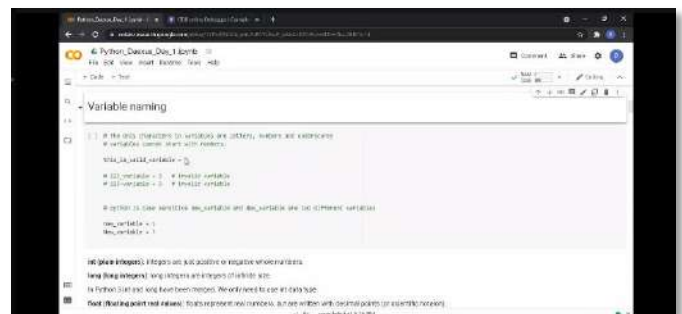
Python_Daseus_Day_1.ipynb

File Edit View Insert Runtime Tools Help

+ Code + Text

Comment Share

Variable naming

[ ] # the only characters in variables are letters, numbers and underscores
# variables cannot start with numbers

this_is_valid_variable = 1

# 123_variable = 1 # invalid variable
# 123-variable = 1 # invalid variable

# python is case sensitive new_variable and New_variable are two different variables

new_variable = 1
New_variable = 1

int (plain integers): integers are just positive or negative whole numbers.

long (long integers): long integers are integers of infinite size.

In Python 3 int and long have been merged. We only need to use int data type.

float (floating point real values): floats represent real numbers, but are written with decimal points (or scientific notation).